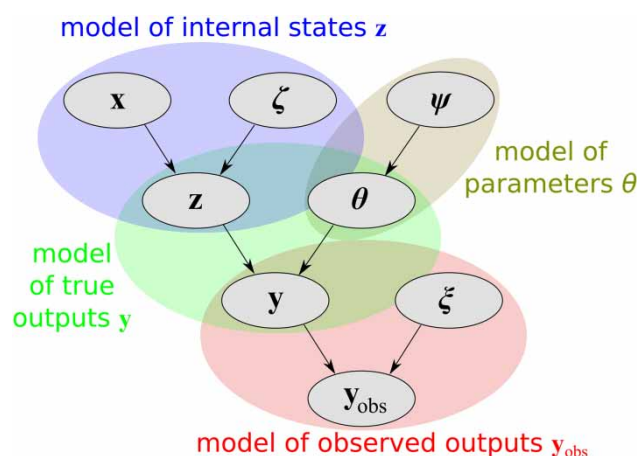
model of internal states $\mathbf{z}$

$\mathbf{x}$

$\boldsymbol{\zeta}$

$\boldsymbol{\psi}$

model of parameters $\boldsymbol{\theta}$

$\mathbf{z}$

$\boldsymbol{\theta}$

model of true outputs $\mathbf{y}$

$\mathbf{y}$

$\boldsymbol{\xi}$

$\mathbf{y}_{\text{obs}}$

model of observed outputs $\mathbf{y}_{\text{obs}}$